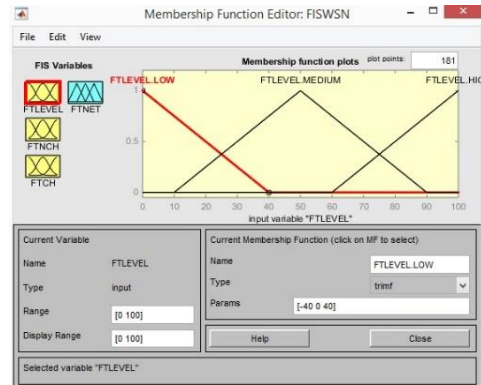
Membership Function Editor: FISWSN

File Edit View

FIS Variables

FTLEVEL FTNET

FTNCH

FTCH

Membership function plots

plot points: 181

FTLEVEL.LOW

FTLEVEL.MEDIUM

FTLEVEL.HIG

1

0.5

0

0 10 20 30 40 50 60 70 80 90 100

input variable "FTLEVEL"

Current Variable

Name FTLEVEL

Type input

Range [0 100]

Display Range [0 100]

Current Membership Function (click on MF to select)

Name FTLEVEL.LOW

Type trimf

Params [-40 0 40]

Help

Close

Selected variable "FTLEVEL"